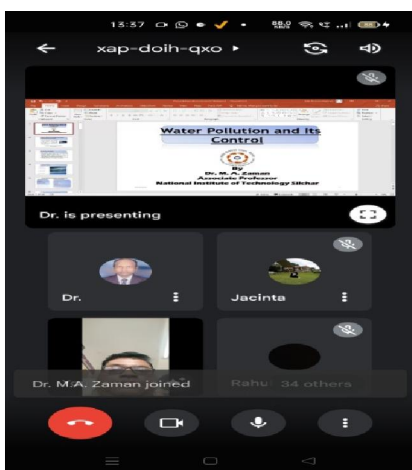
13:37

xap-doih-qxo ▸

Water Pollution and its Control

By
Dr. M. A. Zaman
Associate Professor
National Institute of Technology Silchar

Dr. is presenting

Dr.

Jacinta

Dr. M.A. Zaman joined

Rahu 34 others